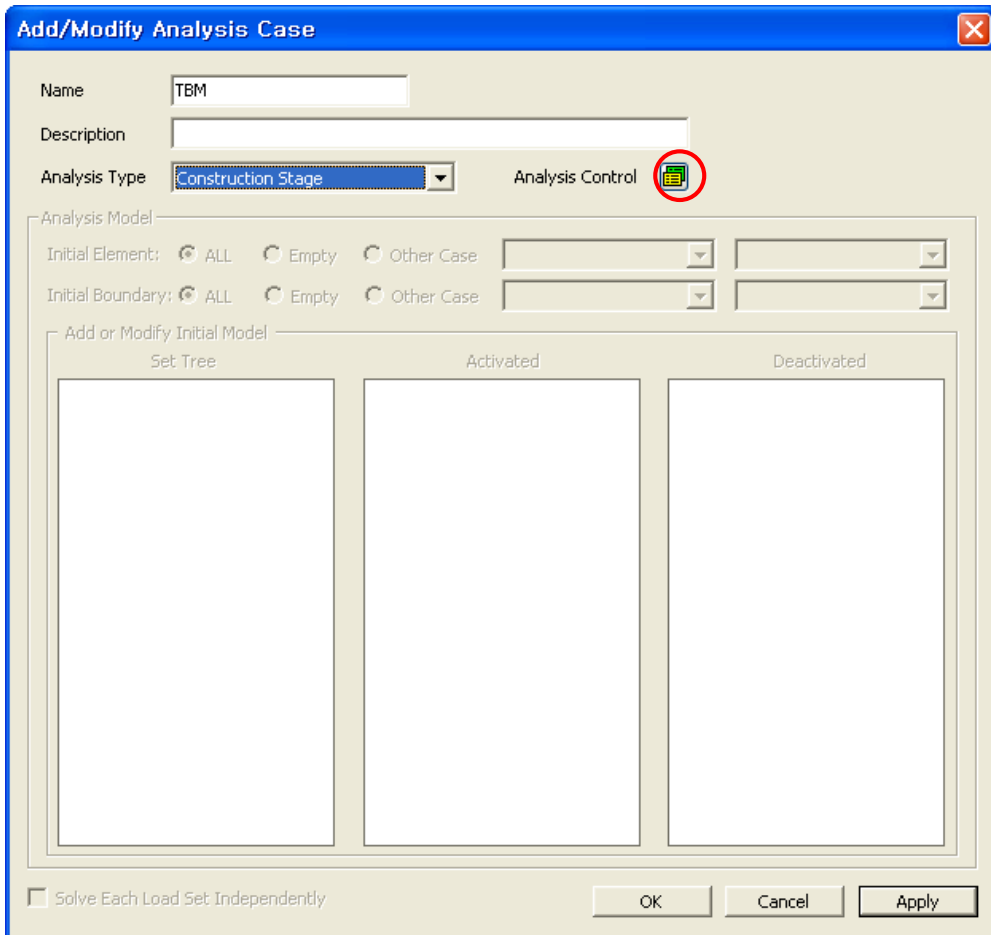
Add/Modify Analysis Case

Name TBM

Description

Analysis Type Construction Stage

Analysis Control

Analysis Model

Initial Element: ALL Empty Other Case

Initial Boundary: ALL Empty Other Case

Add or Modify Initial Model

Set Tree

Activated

Deactivated

Solve Each Load Set Independently

OK

Cancel

Apply